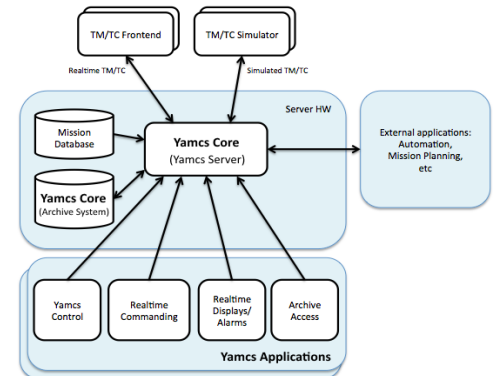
TM/TC Frontend

TM/TC Simulator

Realtime TM/TC

Simulated TM/TC

Server HW

Mission Database

Yamcs Core
(Yamcs Server)

Yamcs Core
(Archive System)

External applications:
Automation,
Mission Planning,
etc

Yamcs Control

Realtime Commanding

Realtime Displays/ Alarms

Archive Access

Yamcs Applications